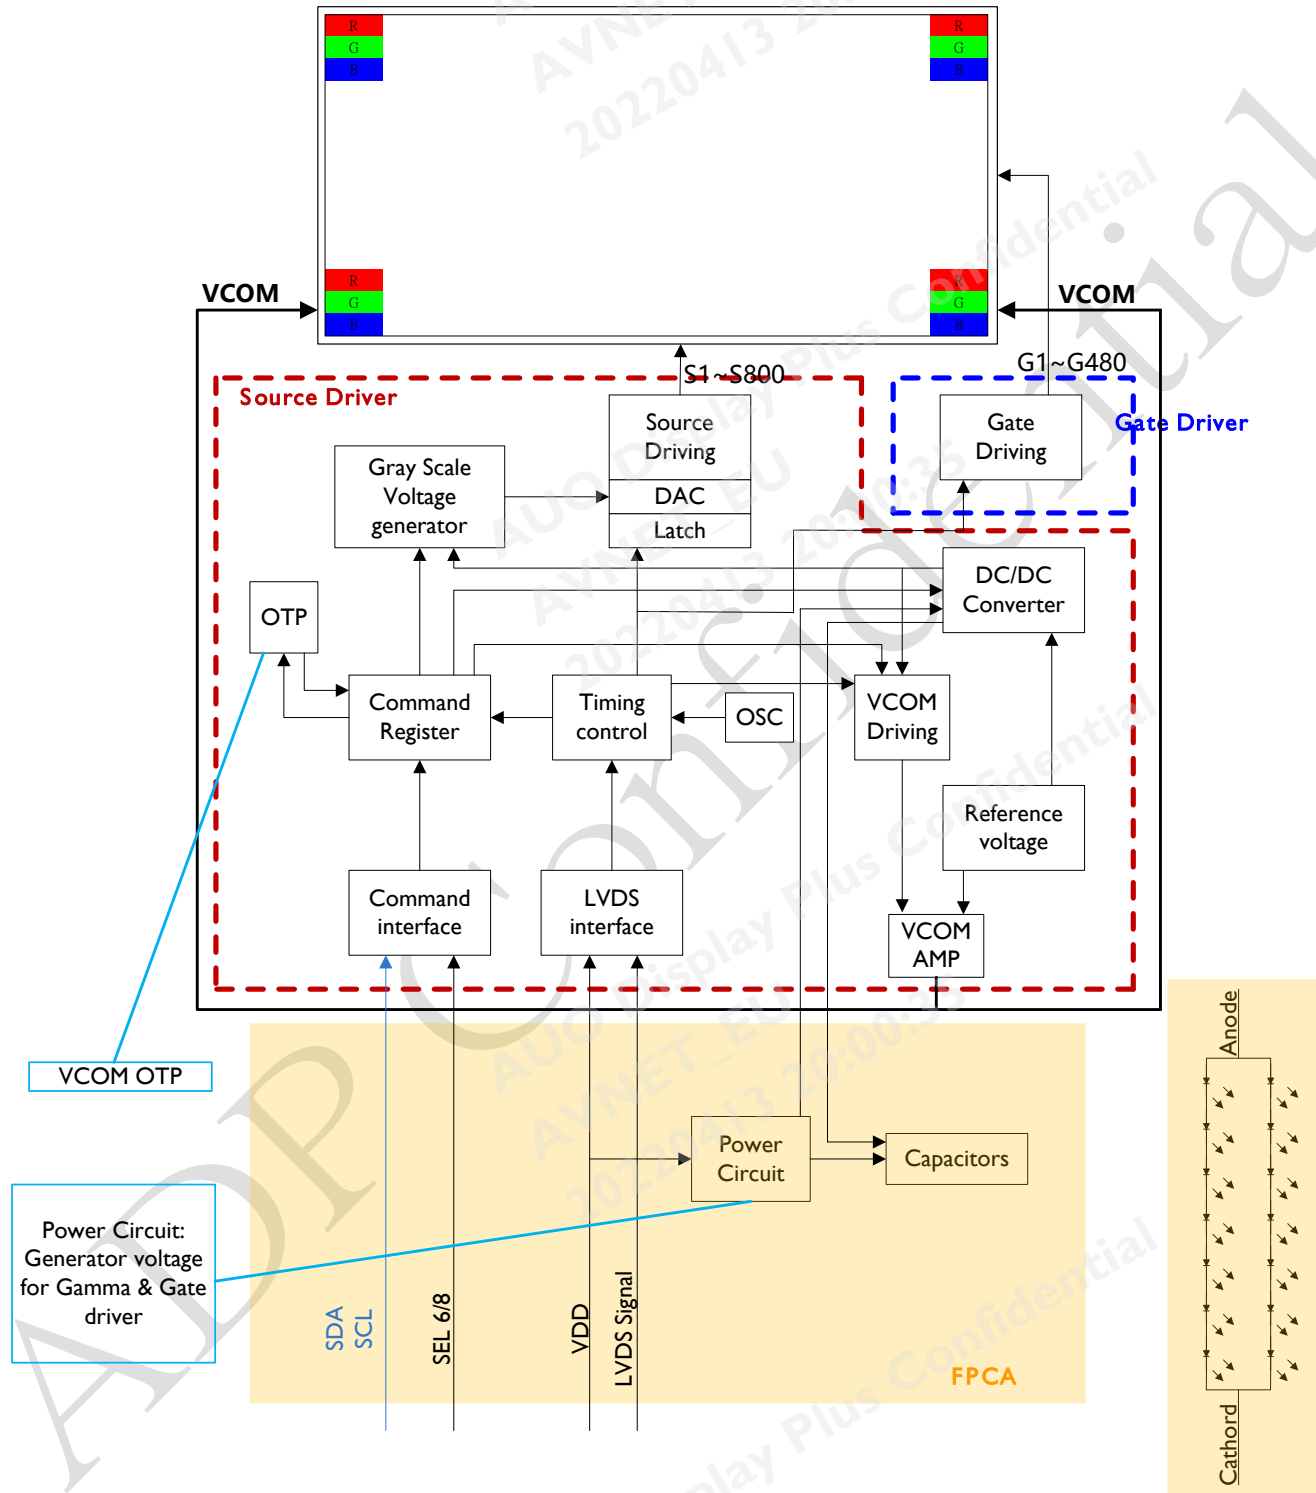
R
G
B

R
G
B

R
G
B

R
G
B

VCOM

VCOM

S1~S800

G1~G480

Source Driver

Source Driving

DAC

Latch

Gate Driving

Gate Driver

Gray Scale Voltage generator

DC/DC Converter

OTP

Command Register

Timing control

OSC

VCOM Driving

Reference voltage

Command interface

LVDS interface

VCOM AMP

VCOM OTP

Power Circuit

Capacitors

Power Circuit: Generator voltage for Gamma & Gate driver

SDA
SCL

SEL 6/8

VDD

LVDS Signal

FPCA

Anode

Cathord

AVNET 20220413 20:00:35 AUO Display Plus Confidential

ADP Confidential